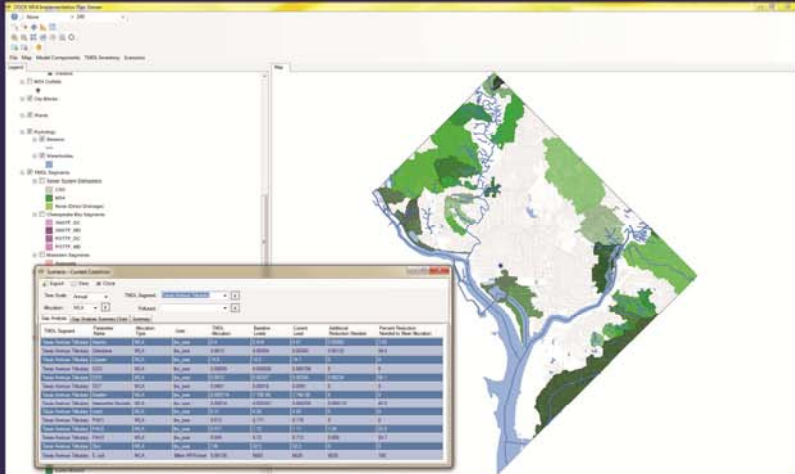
DDOE WLA Implementation Plan Viewer

File Map Model Components TMDL Inventory Scenarios

Legend

Map

MS4 Outfalls

City Blocks

Wards

Hydrology

Streams

Waterbodies

TMDL Segments

Sewer System Delineation

CSS

MS4

None (Direct Drainage)

Chesapeake Bay Segments

ANATF_DC

ANATF_MD

POTTF_DC

POTTF_MD

Watershed Segments

Scenario - Current Condition

Export View Close

Time Scale: Annual

TMDL Segment:

Allocation: WLA

Pollutant:

Gap Analysis

Gap Analysis Summary Chart

Summary

| TMDL Segment | Parameter Name | Allocation Type | Unit | TMDL Allocation | Baseline Loads | Current Loads | Additional Reduction Needed | Percent Reduction Needed to Meet Allocation |
|---|---|---|---|---|---|---|---|---|
| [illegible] | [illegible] | WLA | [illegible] | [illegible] | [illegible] | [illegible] | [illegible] | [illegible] |